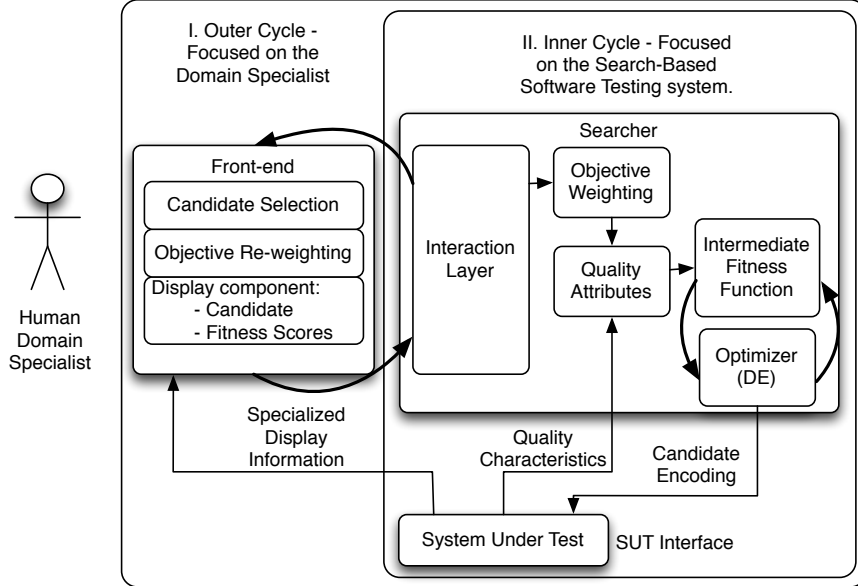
Human Domain Specialist

I. Outer Cycle - Focused on the Domain Specialist

II. Inner Cycle - Focused on the Search-Based Software Testing system.

Front-end

Candidate Selection

Objective Re-weighting

Display component:
- Candidate
- Fitness Scores

Searcher

Interaction Layer

Objective Weighting

Quality Attributes

Intermediate Fitness Function

Optimizer (DE)

Specialized Display Information

Quality Characteristics

Candidate Encoding

System Under Test

SUT Interface